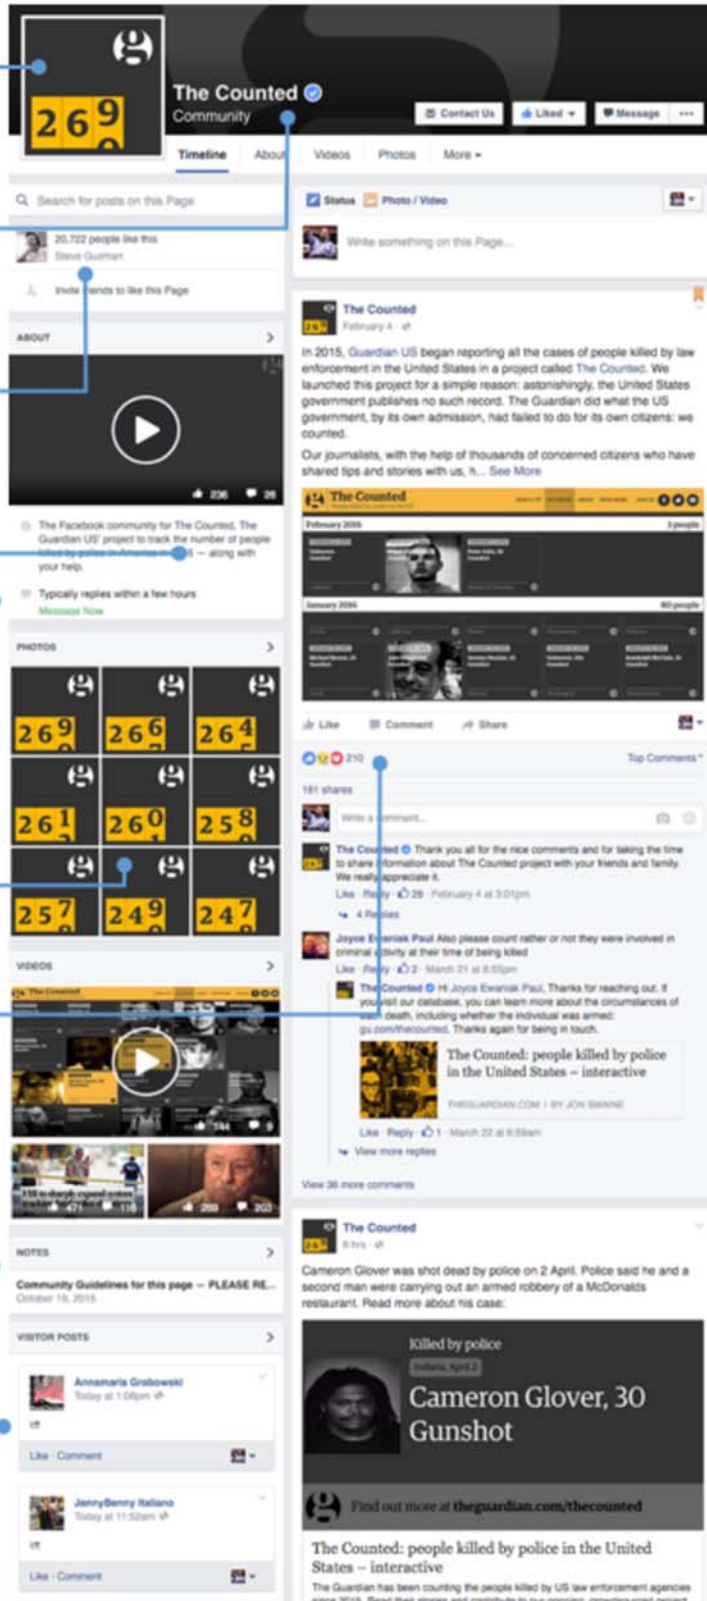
269

The Counted
Community

Contact Us Liked Message ...

Timeline About Videos Photos More

Search for posts on this Page

20,722 people like this
Steve Guzman

Invite friends to like this Page

ABOUT

236 26

The Facebook community for The Counted, The Guardian US' project to track the number of people killed by police in America in 2016 — along with your help.

Typically replies within a few hours
Message Now

PHOTOS

269 266 264
261 260 258
257 249 247

VIDEOS

The Counted

471 116

269 202

NOTES

Community Guidelines for this page — PLEASE RE...
October 19, 2015

VISITOR POSTS

Annamaria Grabowski
Today at 1:06pm

Like · Comment

JennyBenny Italiano
Today at 11:52am

Like · Comment

Status Photo / Video

Write something on this Page...

The Counted
February 4

In 2015, Guardian US began reporting all the cases of people killed by law enforcement in the United States in a project called The Counted. We launched this project for a simple reason: astonishingly, the United States government publishes no such record. The Guardian did what the US government, by its own admission, had failed to do for its own citizens: we counted.

Our journalists, with the help of thousands of concerned citizens who have shared tips and stories with us, h... See More

The Counted

February 2016 3 people

January 2016 80 people

Like Comment Share

210 Top Comments

181 shares

Write a comment...

The Counted Thank you all for the nice comments and for taking the time to share information about The Counted project with your friends and family. We really appreciate it.
Like · Reply · 28 · February 4 at 3:01pm

4 Replies

Joyce Ewaniak Paul Also please count rather or not they were involved in criminal activity at their time of being killed
Like · Reply · 2 · March 21 at 8:55pm

The Counted Hi Joyce Ewaniak Paul, Thanks for reaching out. If you visit our database, you can learn more about the circumstances of each death, including whether the individual was armed: gu.com/thecounted. Thanks again for being in touch.

The Counted: people killed by police in the United States – interactive
THEGUARDIAN.COM | BY JON SWAINE

Like · Reply · 1 · March 22 at 8:59am

View more replies

View 36 more comments

The Counted
6 hrs

Cameron Glover was shot dead by police on 2 April. Police said he and a second man were carrying out an armed robbery of a McDonalds restaurant. Read more about his case:

Killed by police
Indiana, April 2
Cameron Glover, 30
Gunshot

Find out more at theguardian.com/thecounted

The Counted: people killed by police in the United States – interactive
The Guardian has been counting the people killed by US law enforcement agencies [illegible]